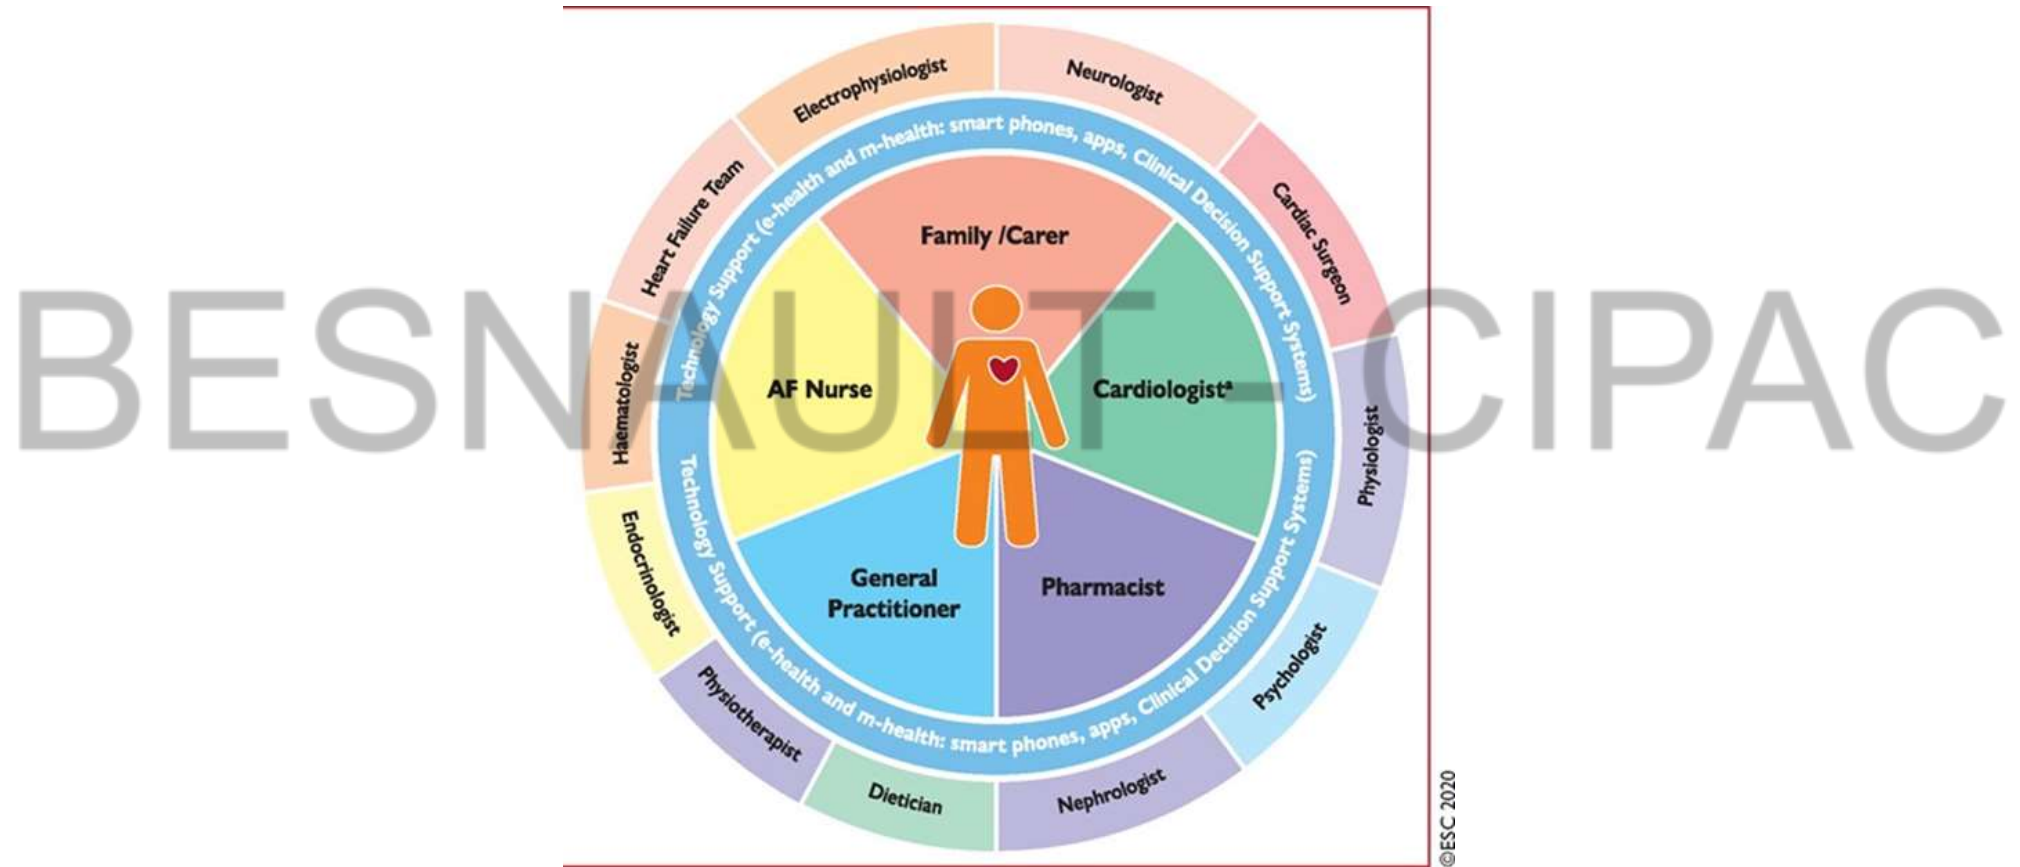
Electrophysiologist
Neurologist
Cardiac Surgeon
Physiologist
Psychologist
Nephrologist
Dietician
Physiotherapist
Endocrinologist
Haematologist
Heart Failure Team

Technology Support (e-health and m-health: smart phones, apps, Clinical Decision Support Systems)

Technology Support (e-health and m-health: smart phones, apps, Clinical Decision Support Systems)

Family /Carer
Cardiologist$^a$
Pharmacist
General Practitioner
AF Nurse

BESNAULT – CIPAC

©ESC 2020